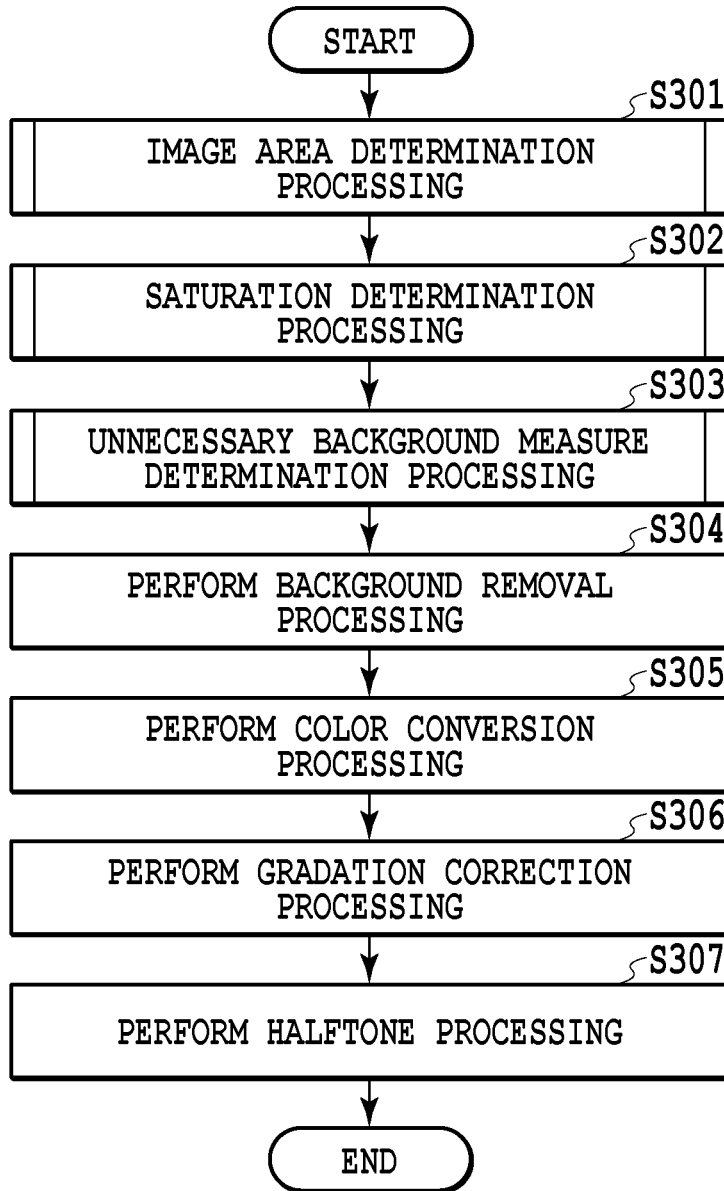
START

S301
IMAGE AREA DETERMINATION PROCESSING

S302
SATURATION DETERMINATION PROCESSING

S303
UNNECESSARY BACKGROUND MEASURE DETERMINATION PROCESSING

S304
PERFORM BACKGROUND REMOVAL PROCESSING

S305
PERFORM COLOR CONVERSION PROCESSING

S306
PERFORM GRADATION CORRECTION PROCESSING

S307
PERFORM HALFTONE PROCESSING

END